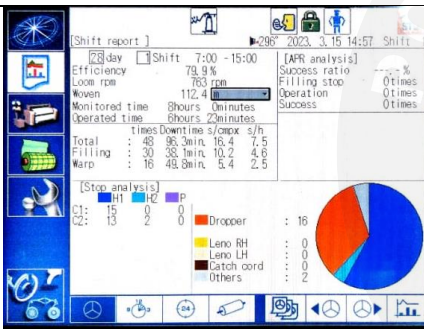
[Shift report ]

▶296° 2023. 3.15 14:57 Shift

28 day 1 Shift 7:00 - 15:00

Efficiency 79.9 %

Loom rpm 763 rpm

Woven 112.4 m

Monitored time 8hours 0minutes

Operated time 6hours 23minutes

| | | times | Downtime | s/cmpx | s/h |
|---|---|---|---|---|---|
| Total | : | 48 | 96.3min. | 16.4 | 7.5 |
| Filling | : | 30 | 38.1min. | 10.2 | 4.6 |
| Warp | : | 18 | 49.8min. | 5.4 | 2.5 |

[APR analysis]

Success ratio ---.- %

Filling stop 0 times

Operation 0 times

Success 0 times

[Stop analysis]

| | H1 | H2 | P |
|---|---|---|---|
| C1: | 15 | 0 | 0 |
| C2: | 13 | 2 | 0 |

Dropper : 16

Leno RH : 0

Leno LH : 0

Catch cord : 0

Others : 2

24